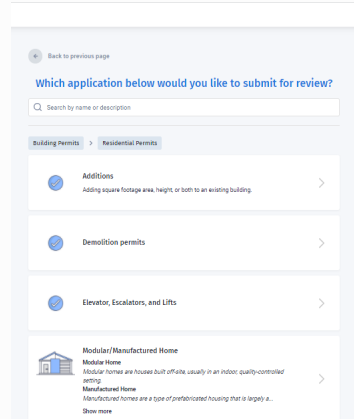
Back to previous page

Which application below would you like to submit for review?

Search by name or description

Building Permits > Residential Permits

Additions
Adding square footage area, height, or both to an existing building.

Demolition permits

Elevator, Escalators, and Lifts

Modular/Manufactured Home
Modular Home
Modular homes are houses built off-site, usually in an indoor, quality-controlled setting.
Manufactured Home
Manufactured homes are a type of prefabricated housing that is largely a...
Show more